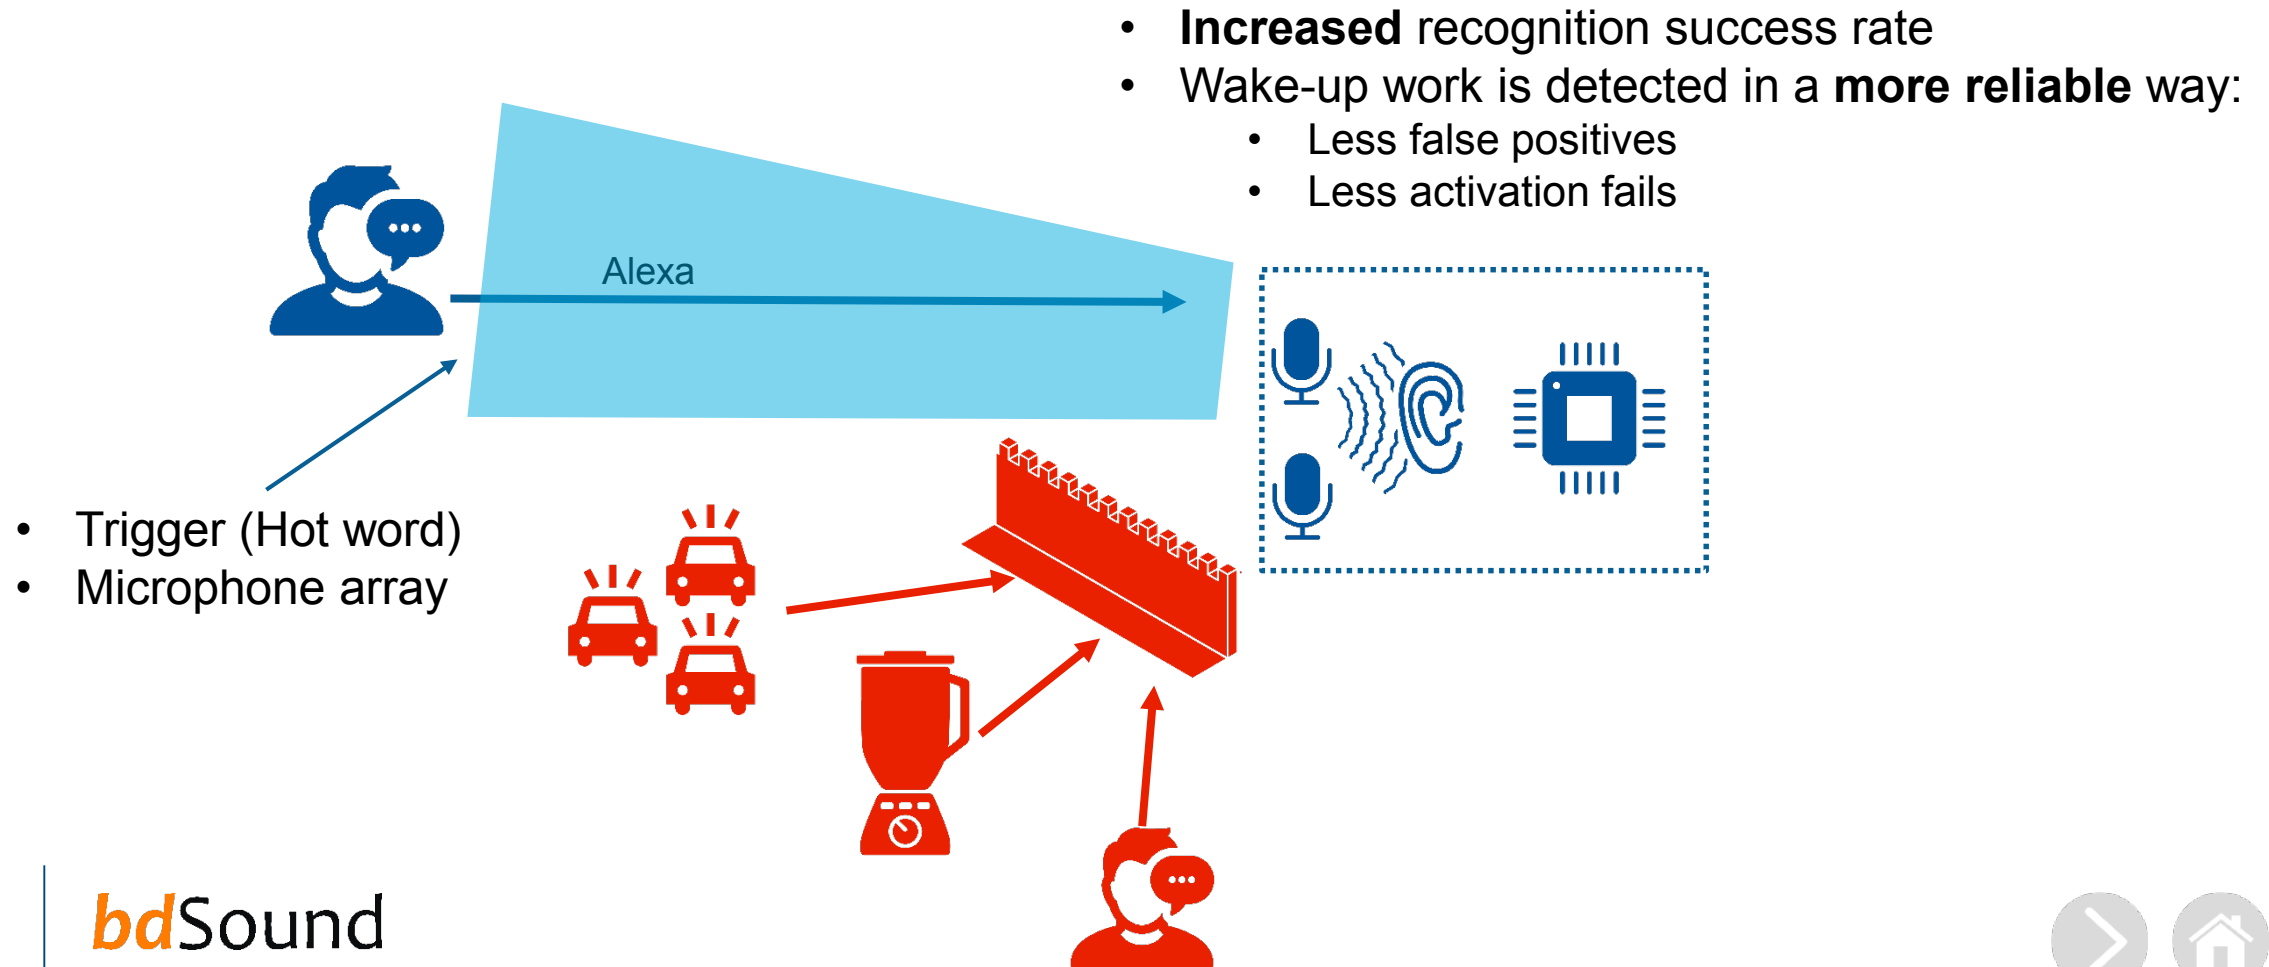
- **Increased** recognition success rate
- Wake-up work is detected in a **more reliable** way:
  - Less false positives
  - Less activation fails

Alexa

- Trigger (Hot word)
- Microphone array

bdSound